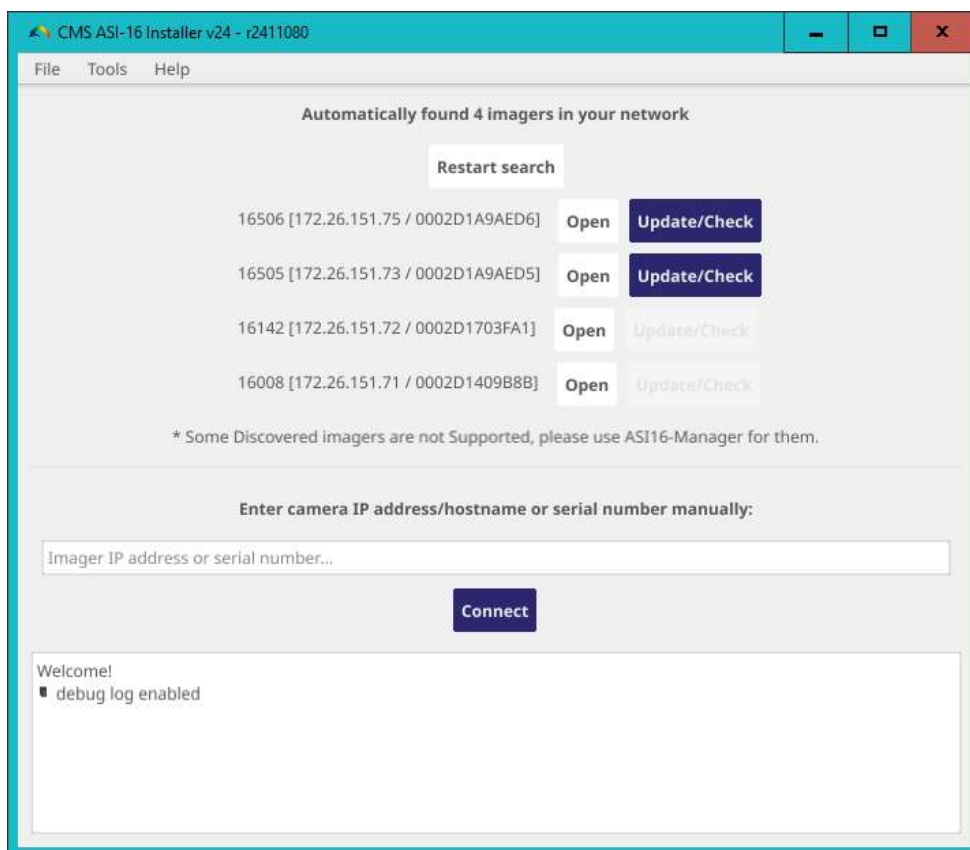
CMS ASI-16 Installer v24 - r2411080

File Tools Help

Automatically found 4 imagers in your network

Restart search

16506 [172.26.151.75 / 0002D1A9AED6] Open Update/Check

16505 [172.26.151.73 / 0002D1A9AED5] Open Update/Check

16142 [172.26.151.72 / 0002D1703FA1] Open Update/Check

16008 [172.26.151.71 / 0002D1409B8B] Open Update/Check

* Some Discovered imagers are not Supported, please use ASI16-Manager for them.

Enter camera IP address/hostname or serial number manually:

Imager IP address or serial number...

Connect

Welcome!
debug log enabled